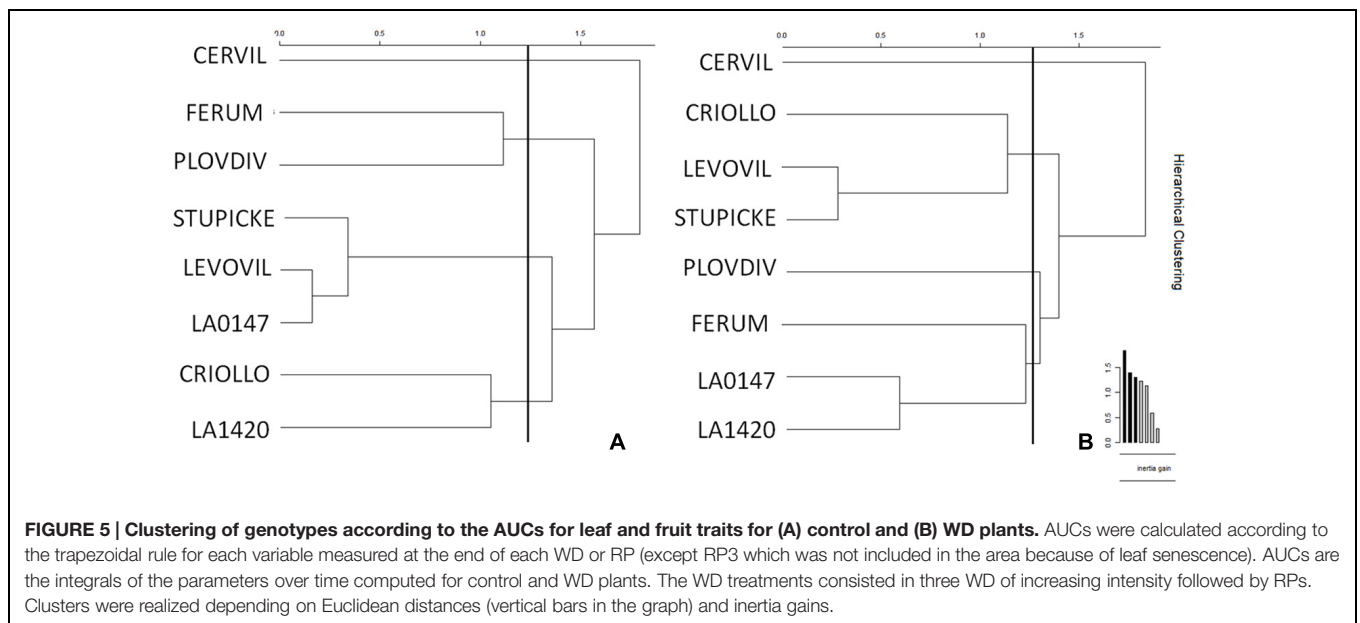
0.0 0.5 1.0 1.5

CERVIL
FERUM
PLOVDIV
STUPICKE
LEVOVIL
LA0147
CRIOLLO
LA1420

A

0.0 0.5 1.0 1.5

CERVIL
CRIOLLO
LEVOVIL
STUPICKE
PLOVDIV
FERUM
LA0147
LA1420

Hierarchical Clustering

0.0 0.5 1.0 1.5

inertia gain

B

FIGURE 5 | Clustering of genotypes according to the AUCs for leaf and fruit traits for (A) control and (B) WD plants. AUCs were calculated according to the trapezoidal rule for each variable measured at the end of each WD or RP (except RP3 which was not included in the area because of leaf senescence). AUCs are the integrals of the parameters over time computed for control and WD plants. The WD treatments consisted in three WD of increasing intensity followed by RPs. Clusters were realized depending on Euclidean distances (vertical bars in the graph) and inertia gains.